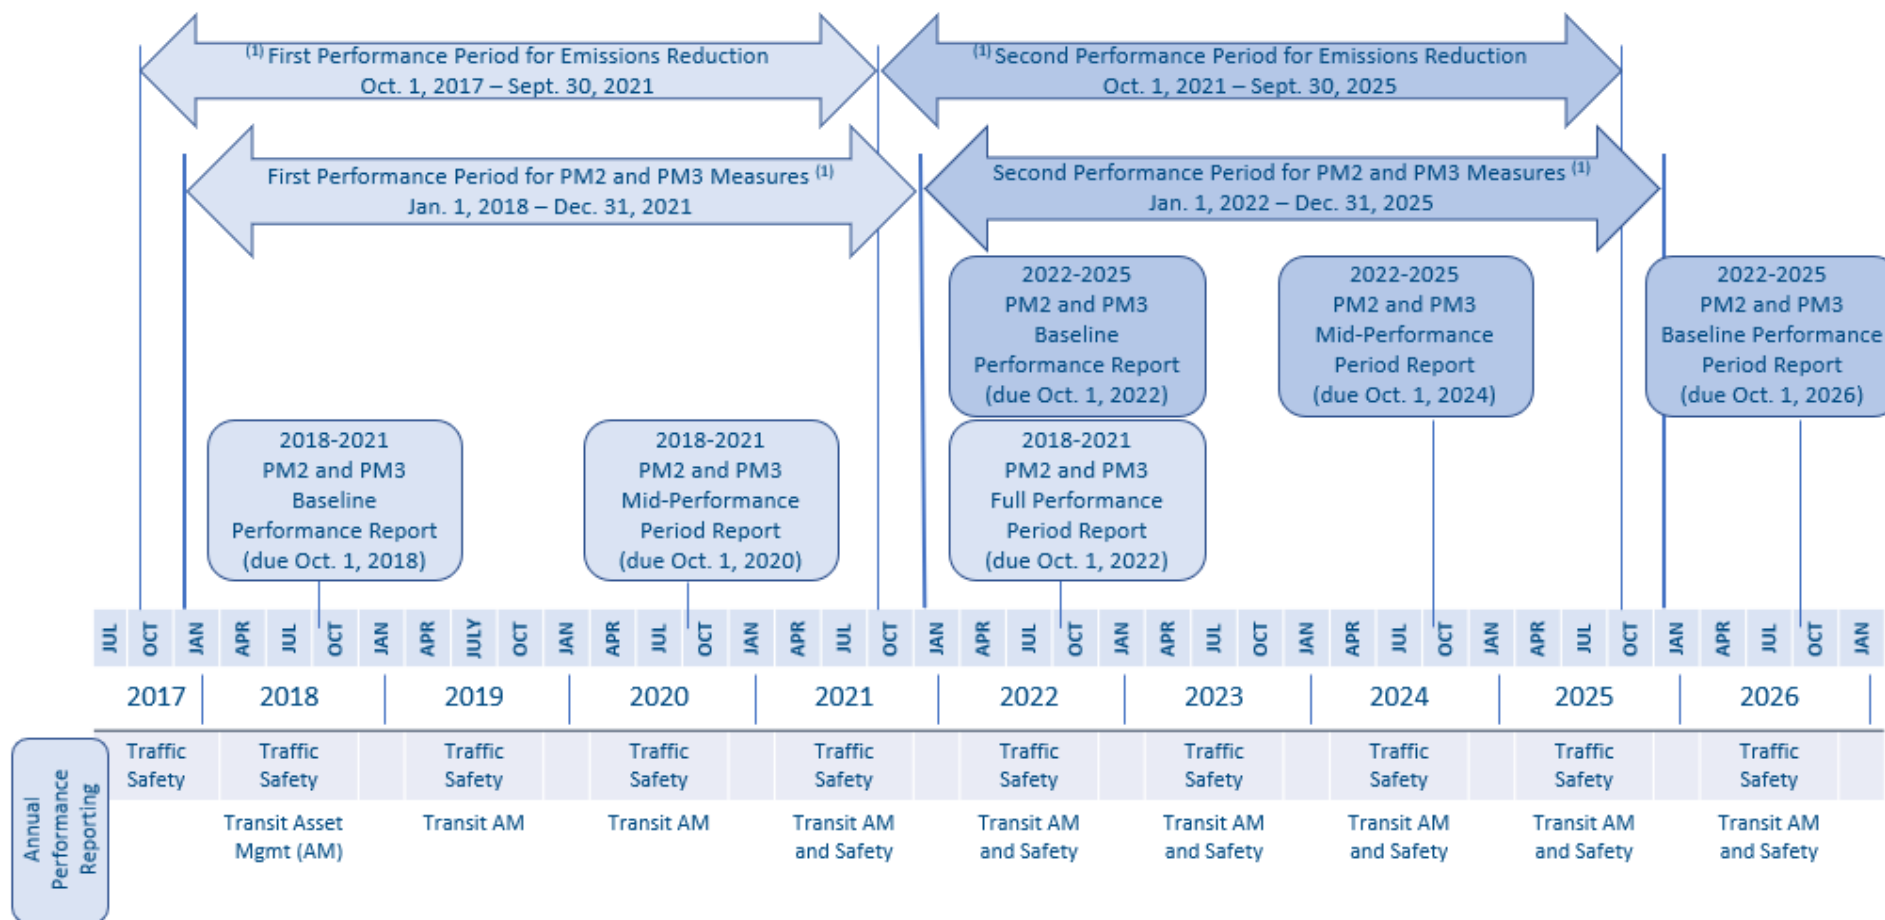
$^{(1)}$ First Performance Period for Emissions Reduction
Oct. 1, 2017 – Sept. 30, 2021

$^{(1)}$ Second Performance Period for Emissions Reduction
Oct. 1, 2021 – Sept. 30, 2025

First Performance Period for PM2 and PM3 Measures $^{(1)}$
Jan. 1, 2018 – Dec. 31, 2021

Second Performance Period for PM2 and PM3 Measures $^{(1)}$
Jan. 1, 2022 – Dec. 31, 2025

2022-2025
PM2 and PM3
Baseline
Performance Report
(due Oct. 1, 2022)

2022-2025
PM2 and PM3
Mid-Performance
Period Report
(due Oct. 1, 2024)

2022-2025
PM2 and PM3
Baseline Performance
Period Report
(due Oct. 1, 2026)

2018-2021
PM2 and PM3
Baseline
Performance Report
(due Oct. 1, 2018)

2018-2021
PM2 and PM3
Mid-Performance
Period Report
(due Oct. 1, 2020)

2018-2021
PM2 and PM3
Full Performance
Period Report
(due Oct. 1, 2022)

JUL OCT JAN APR JUL OCT JAN APR JULY OCT JAN APR JUL OCT JAN APR JUL OCT JAN APR JUL OCT JAN APR JUL OCT JAN APR JUL OCT JAN APR JUL OCT JAN APR JUL OCT JAN

2017 2018 2019 2020 2021 2022 2023 2024 2025 2026

Annual Performance Reporting

Traffic Safety | Traffic Safety | Traffic Safety | Traffic Safety | Traffic Safety | Traffic Safety | Traffic Safety | Traffic Safety | Traffic Safety | Traffic Safety

Transit Asset Mgmt (AM) | Transit AM | Transit AM | Transit AM and Safety | Transit AM and Safety | Transit AM and Safety | Transit AM and Safety | Transit AM and Safety | Transit AM and Safety